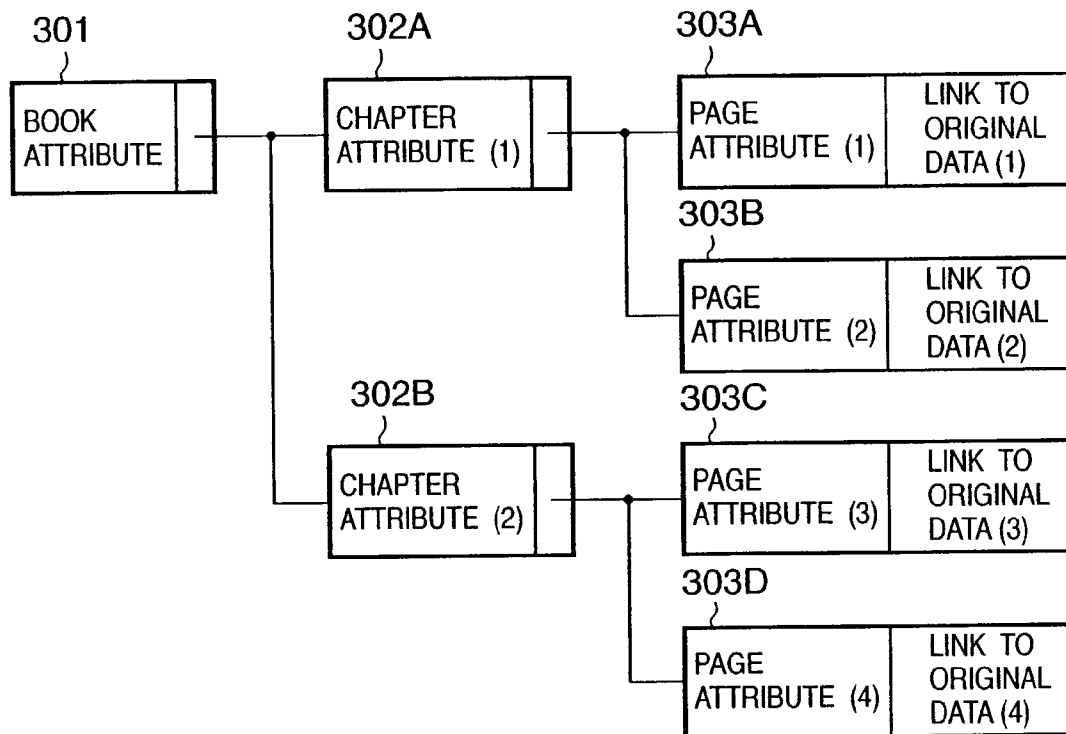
301
BOOK ATTRIBUTE

302A
CHAPTER ATTRIBUTE (1)

303A
PAGE ATTRIBUTE (1)
LINK TO ORIGINAL DATA (1)

303B
PAGE ATTRIBUTE (2)
LINK TO ORIGINAL DATA (2)

302B
CHAPTER ATTRIBUTE (2)

303C
PAGE ATTRIBUTE (3)
LINK TO ORIGINAL DATA (3)

303D
PAGE ATTRIBUTE (4)
LINK TO ORIGINAL DATA (4)